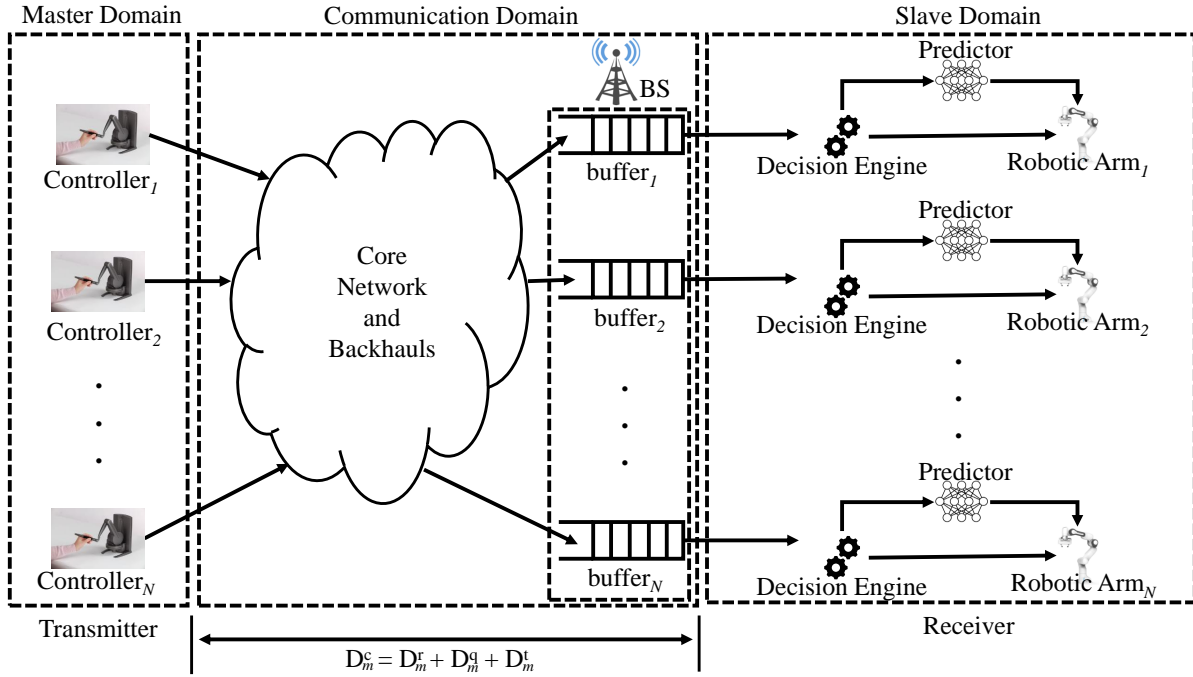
Master Domain

Communication Domain

Slave Domain

BS

Predictor

Controller$_1$

buffer$_1$

Decision Engine

Robotic Arm$_1$

Core Network and Backhauls

Predictor

Controller$_2$

buffer$_2$

Decision Engine

Robotic Arm$_2$

Predictor

Controller$_N$

buffer$_N$

Decision Engine

Robotic Arm$_N$

Transmitter

$D_m^c = D_m^r + D_m^q + D_m^t$

Receiver